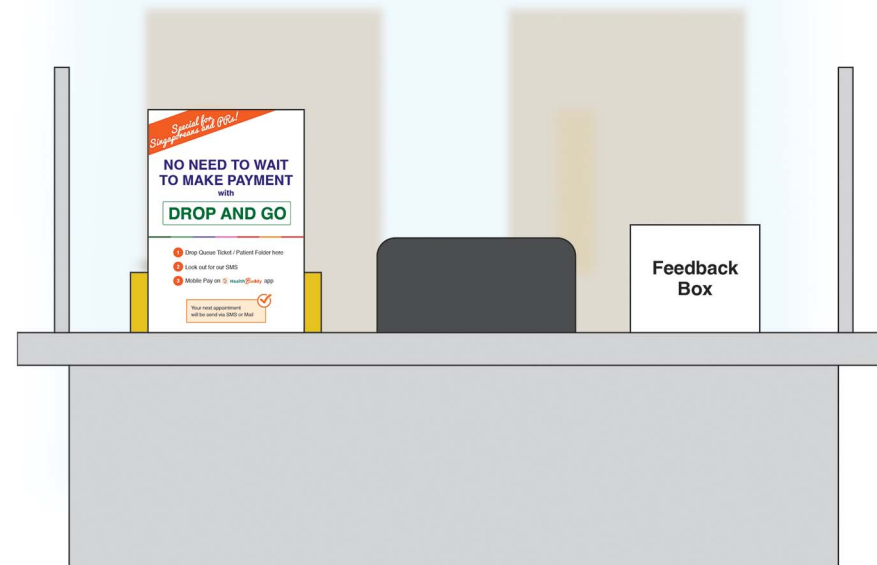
Special for Singaporeans and PRs!

NO NEED TO WAIT TO MAKE PAYMENT with

DROP AND GO

1 Drop Queue Ticket / Patient Folder here

2 Look out for our SMS

3 Mobile Pay on HealthBuddy app

Your next appointment will be send via SMS or Mail

Feedback Box